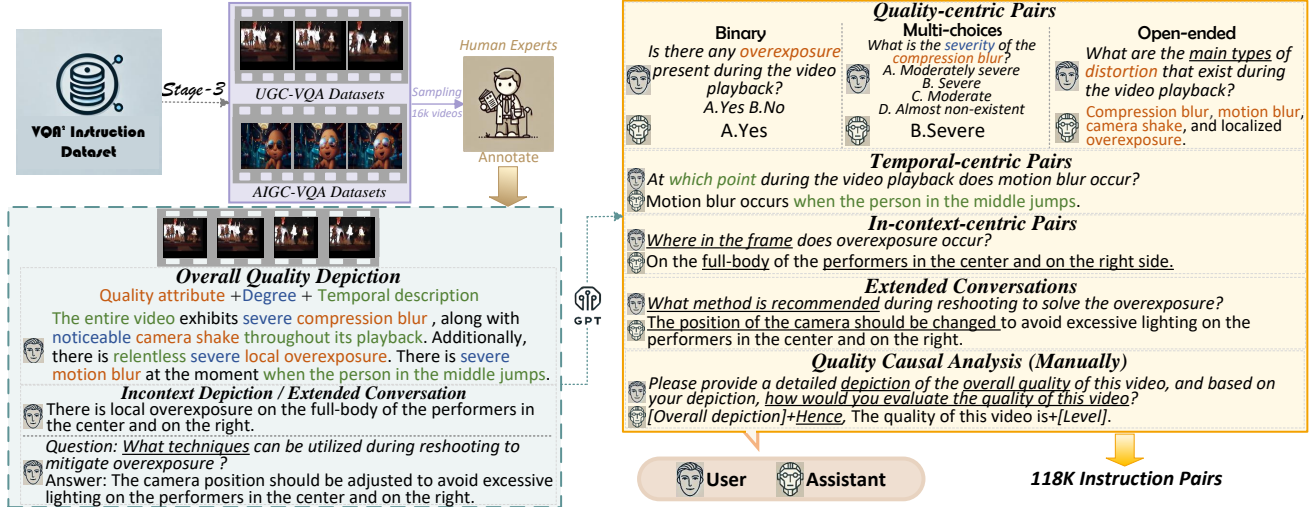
VQA² Instruction Dataset

Stage-3

UGC-VQA Datasets

AIGC-VQA Datasets

Sampling 16k videos

Human Experts

Annotate

Overall Quality Depiction

Quality attribute +Degree + Temporal description

The entire video exhibits severe compression blur , along with noticeable camera shake throughout its playback. Additionally, there is relentless severe local overexposure. There is severe motion blur at the moment when the person in the middle jumps.

Incontext Depiction / Extended Conversation

There is local overexposure on the full-body of the performers in the center and on the right.

Question: What techniques can be utilized during reshooting to mitigate overexposure ?
Answer: The camera position should be adjusted to avoid excessive lighting on the performers in the center and on the right.

GPT

Quality-centric Pairs

| Binary | Multi-choices | Open-ended |
|---|---|---|
| Is there any overexposure present during the video playback? A.Yes B.No | What is the severity of the compression blur? A. Moderately severe B. Severe C. Moderate D. Almost non-existent | What are the main types of distortion that exist during the video playback? |
| A.Yes | B.Severe | Compression blur, motion blur, camera shake, and localized overexposure. |

Temporal-centric Pairs

At which point during the video playback does motion blur occur?
Motion blur occurs when the person in the middle jumps.

In-context-centric Pairs

Where in the frame does overexposure occur?
On the full-body of the performers in the center and on the right side.

Extended Conversations

What method is recommended during reshooting to solve the overexposure?
The position of the camera should be changed to avoid excessive lighting on the performers in the center and on the right.

Quality Causal Analysis (Manually)

Please provide a detailed depiction of the overall quality of this video, and based on your depiction, how would you evaluate the quality of this video?
[Overall depiction]+Hence, The quality of this video is+[Level].

User Assistant

118K Instruction Pairs